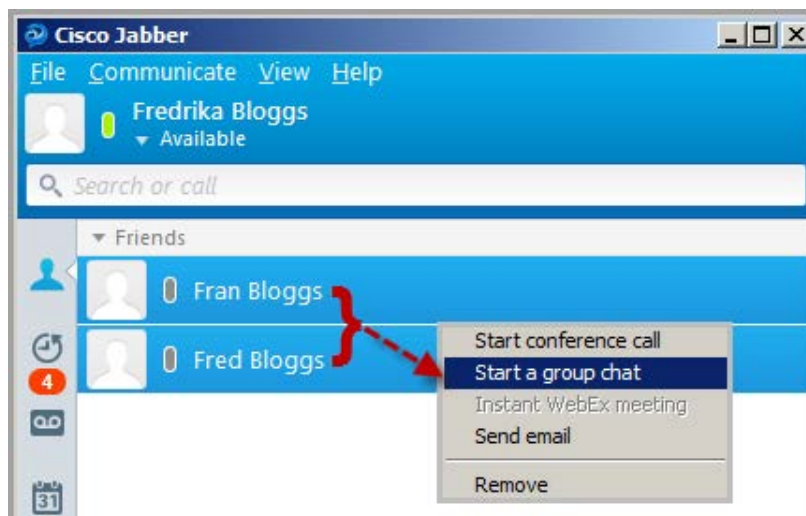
Cisco Jabber

File Communicate View Help

Fredrika Bloggs
Available

Search or call

Friends

Fran Bloggs

Fred Bloggs

4

31

Start conference call
Start a group chat
Instant WebEx meeting
Send email
Remove